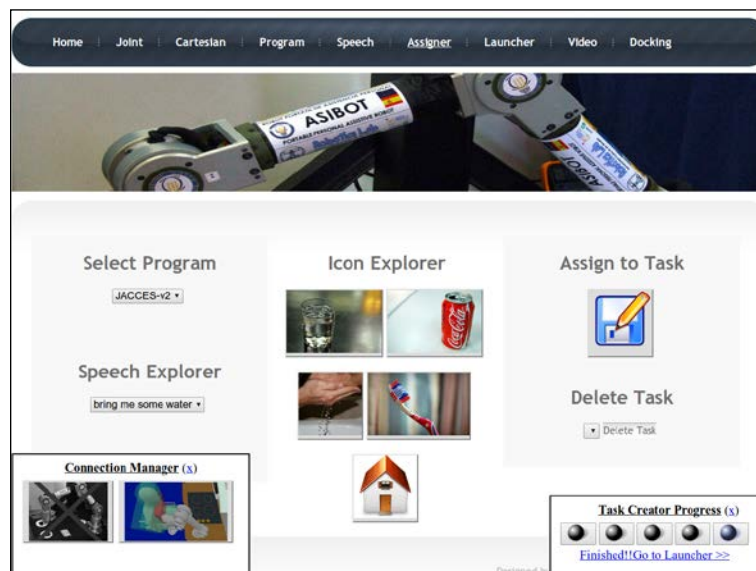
Home Joint Cartesian Program Speech Assigner Launcher Video Docking

ASIBOT

PORTABLE PERSONAL ASSISTIVE ROBOT

Select Program

JACCES-v2

Speech Explorer

bring me some water

Icon Explorer

Assign to Task

Delete Task

Delete Task

Connection Manager (x)

Task Creator Progress (x)

Finished!!Go to Launcher >>

Designed b